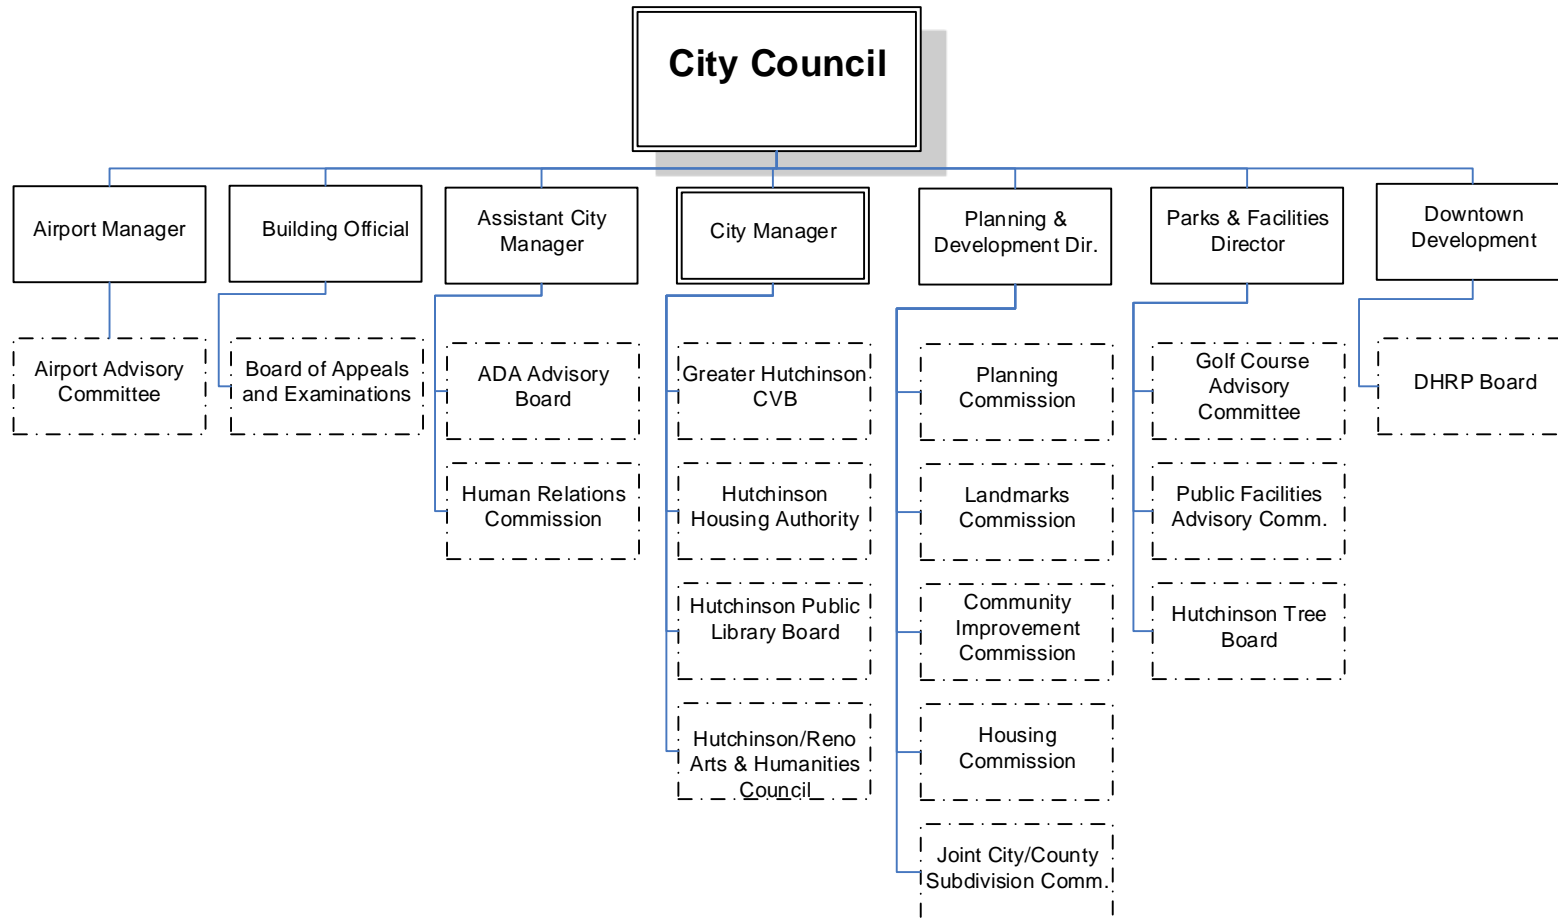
City Council

Airport Manager

Airport Advisory Committee

Building Official

Board of Appeals and Examinations

Assistant City Manager

ADA Advisory Board

Human Relations Commission

City Manager

Greater Hutchinson CVB

Hutchinson Housing Authority

Hutchinson Public Library Board

Hutchinson/Reno Arts & Humanities Council

Planning & Development Dir.

Planning Commission

Landmarks Commission

Community Improvement Commission

Housing Commission

Joint City/County Subdivision Comm.

Parks & Facilities Director

Golf Course Advisory Committee

Public Facilities Advisory Comm.

Hutchinson Tree Board

Downtown Development

DHRP Board